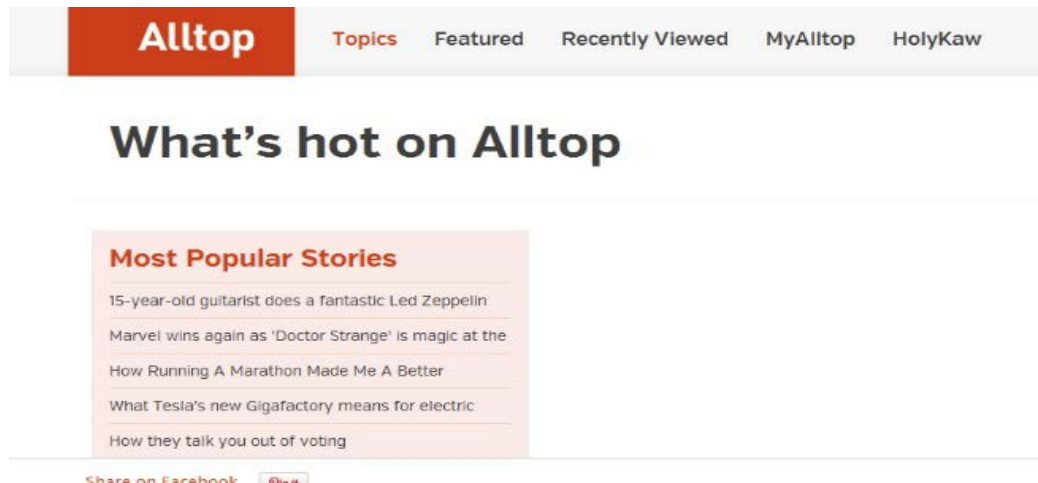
Alltop

Topics Featured Recently Viewed MyAlltop HolyKaw

What's hot on Alltop

Most Popular Stories

15-year-old guitarist does a fantastic Led Zeppelin

Marvel wins again as 'Doctor Strange' is magic at the

How Running A Marathon Made Me A Better

What Tesla's new Gigafactory means for electric

How they talk you out of voting

Share on Facebook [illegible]